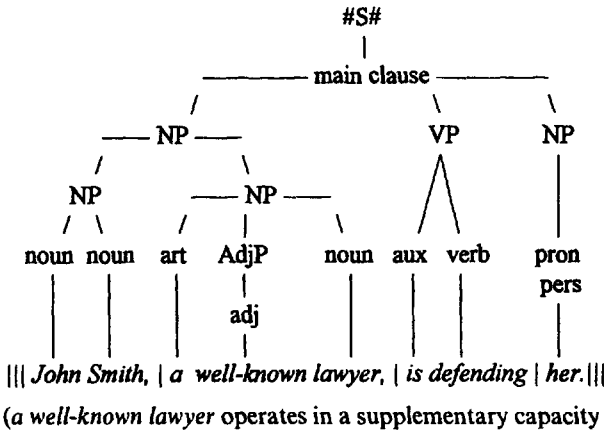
#S#

main clause

NP

VP

NP

NP

NP

noun noun art AdjP noun aux verb pron pers

adj

||| John Smith, | a well-known lawyer, | is defending | her.|||

(a well-known lawyer operates in a supplementary capacity